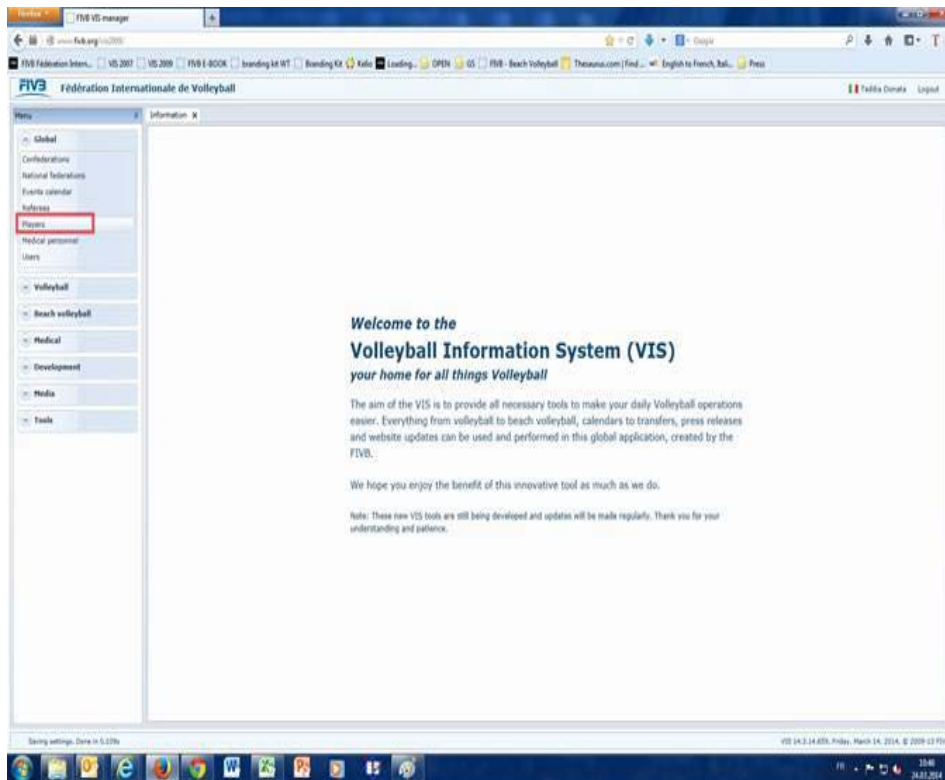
Firefox FIVB VIS manager

FIVB Fédération Internationale de Volleyball

Menu

Information x

Global
Confederations
National federations
Events calendar
Referees
Players
Medical personnel
Users

Volleyball

Beach volleyball

Medical

Development

Media

Tools

Welcome to the

Volleyball Information System (VIS)

your home for all things Volleyball

The aim of the VIS is to provide all necessary tools to make your daily Volleyball operations easier. Everything from volleyball to beach volleyball, calendars to transfers, press releases and website updates can be used and performed in this global application, created by the FIVB.

We hope you enjoy the benefit of this innovative tool as much as we do.

Note: These new VIS tools are still being developed and updates will be made regularly. Thank you for your understanding and patience.

Saving settings. Done in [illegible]

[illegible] Friday, March 14, 2014. © 2009-13 FIVB

Logout